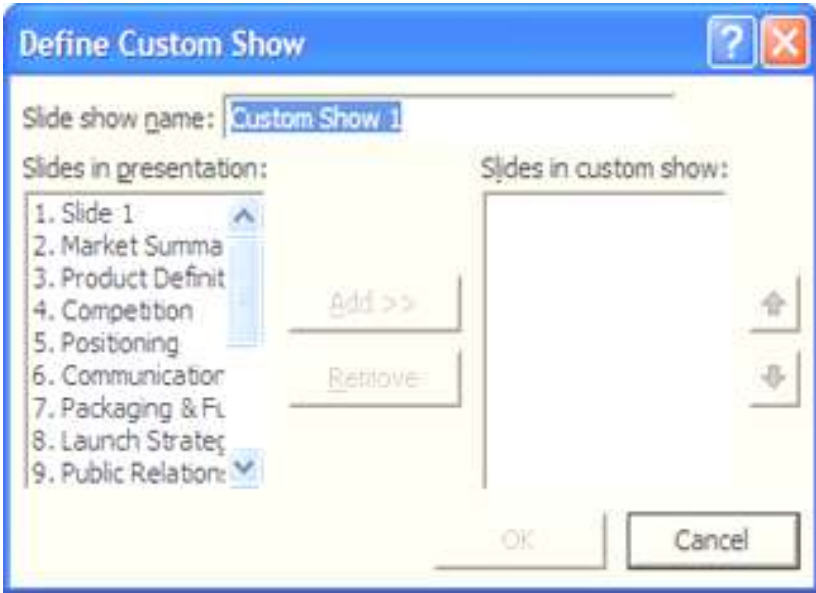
Define Custom Show

Slide show name: Custom Show 1

Slides in presentation:

1. Slide 1
2. Market Summa
3. Product Definit
4. Competition
5. Positioning
6. Communicatior
7. Packaging & Fu
8. Launch Strateç
9. Public Relation:

Add >>

Remove

Slides in custom show:

OK

Cancel